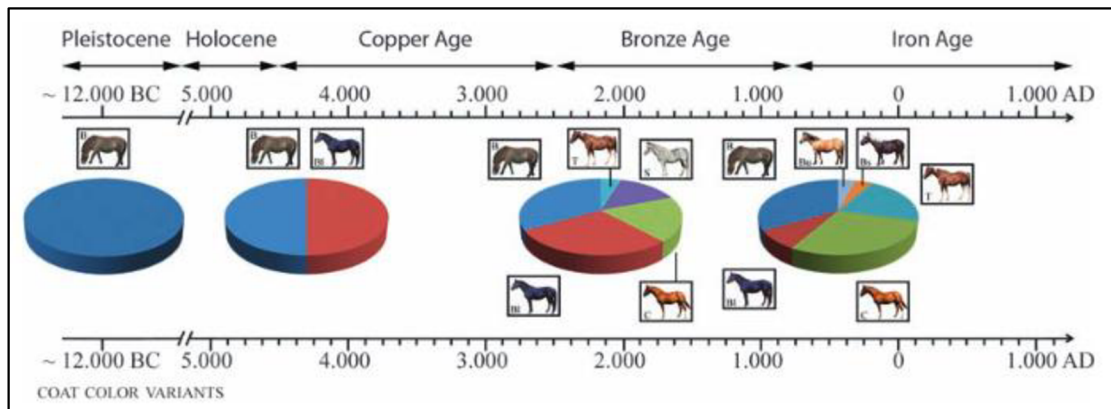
Pleistocene Holocene Copper Age Bronze Age Iron Age

~ 12.000 BC 5.000 4.000 3.000 2.000 1.000 0 1.000 AD

B

B Bl

B T S

B Bu Bs

T

Bl C

Bl C

~ 12.000 BC 5.000 4.000 3.000 2.000 1.000 0 1.000 AD

COAT COLOR VARIANTS